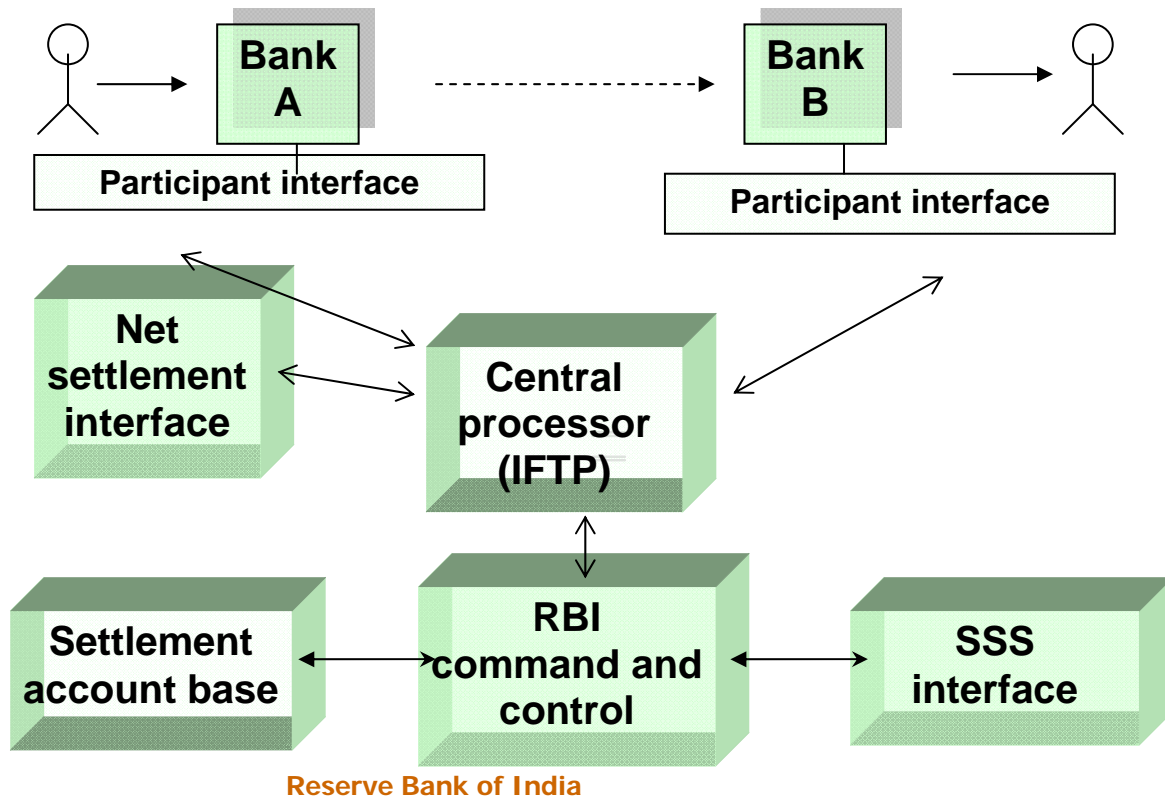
Bank A

Participant interface

Bank B

Participant interface

Net settlement interface

Central processor (IFTP)

Settlement account base

RBI command and control

SSS interface

Reserve Bank of India